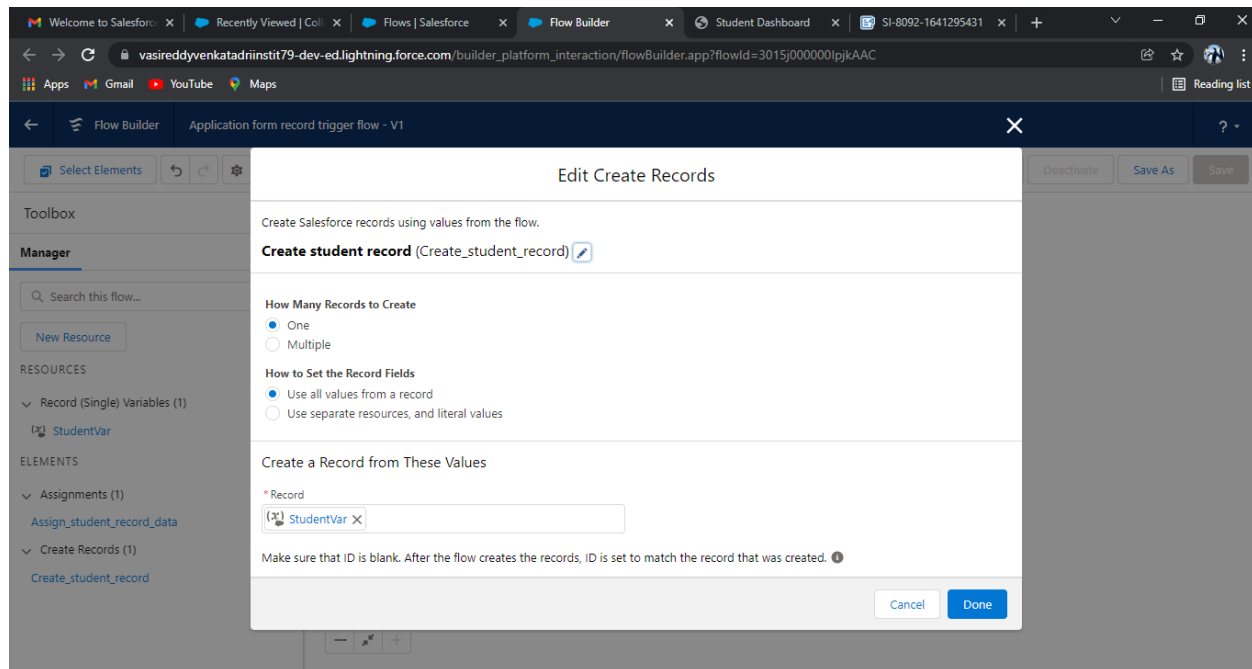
Welcome to Salesforce | Recently Viewed | Coll | Flows | Salesforce | Flow Builder | Student Dashboard | SI-8092-1641295431 | +

vasireddyvenkatadriinstit79-dev-ed.lightning.force.com/builder_platform_interaction/flowBuilder.app?flowId=3015j000000IpjkAAC

Apps Gmail YouTube Maps Reading list

Flow Builder Application form record trigger flow - V1

?

Select Elements

Deactivate Save As Save

Toolbox

Manager

Search this flow...

New Resource

RESOURCES

Record (Single) Variables (1)

StudentVar

ELEMENTS

Assignments (1)

Assign_student_record_data

Create Records (1)

Create_student_record

Edit Create Records

Create Salesforce records using values from the flow.

Create student record (Create_student_record)

How Many Records to Create

One

Multiple

How to Set the Record Fields

Use all values from a record

Use separate resources, and literal values

Create a Record from These Values

* Record

StudentVar

Make sure that ID is blank. After the flow creates the records, ID is set to match the record that was created.

Cancel Done